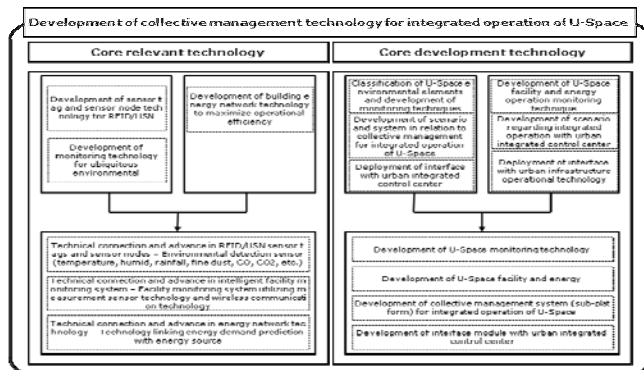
Development of collective management technology for integrated operation of U-Space

Core relevant technology

Development of sensor tag and sensor node technology for RFID/USN

Development of building energy network technology to maximize operational efficiency

Development of monitoring technology for ubiquitous environmental

Technical connection and advance in RFID/USN sensor tags and sensor nodes - Environmental detection sensor (temperature, humid, rainfall, fine dust, CO, CO2, etc.)

Technical connection and advance in intelligent facility monitoring system - Facility monitoring system utilizing measurement sensor technology and wireless communication technology

Technical connection and advance in energy network technology - technology linking energy demand prediction with energy source

Core development technology

Classification of U-Space environmental elements and development of monitoring techniques

Development of scenario and system in relation to collective management for integrated operation of U-Space

Deployment of interface with urban integrated control center

Development of U-Space facility and energy operation monitoring technique

Development of scenario regarding integrated operation with urban integrated control center

Deployment of interface with urban infrastructure operational technology

Development of U-Space monitoring technology

Development of U-Space facility and energy

Development of collective management system (sub-platform) for integrated operation of U-Space

Development of interface module with urban integrated control center